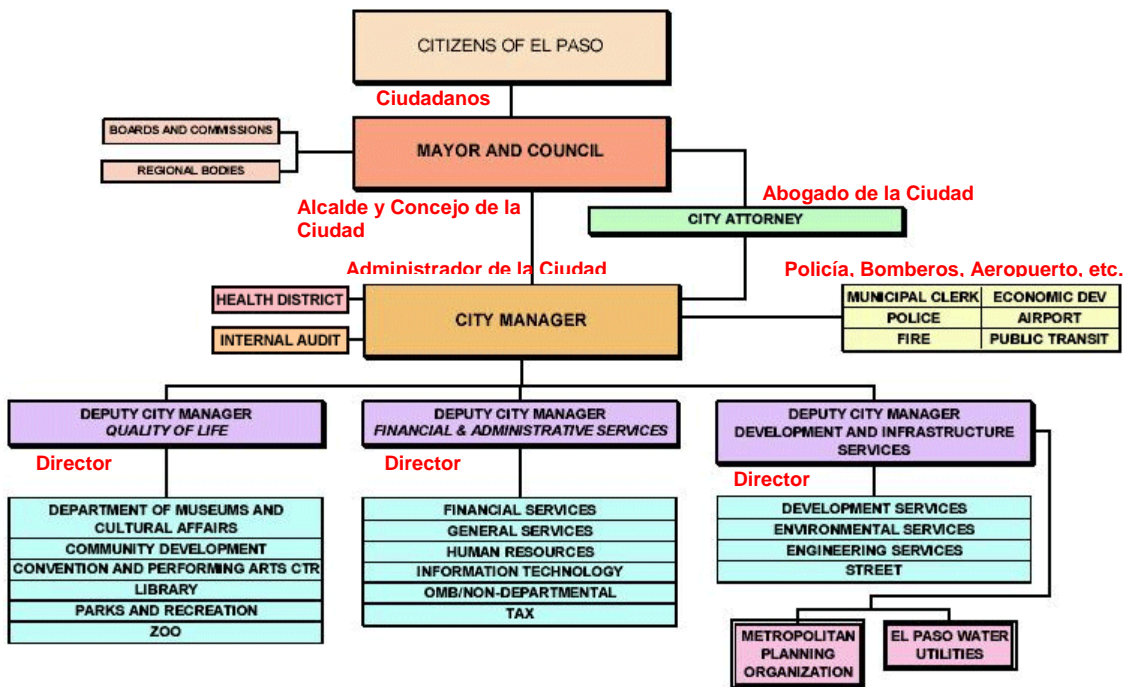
CITIZENS OF EL PASO

Ciudadanos

BOARDS AND COMMISSIONS

REGIONAL BODIES

MAYOR AND COUNCIL

Alcalde y Concejo de la Ciudad

Abogado de la Ciudad

CITY ATTORNEY

Administrador de la Ciudad

Policía, Bomberos, Aeropuerto, etc.

HEALTH DISTRICT

INTERNAL AUDIT

CITY MANAGER

| MUNICIPAL CLERK | ECONOMIC DEV |
|---|---|
| POLICE | AIRPORT |
| FIRE | PUBLIC TRANSIT |

DEPUTY CITY MANAGER
QUALITY OF LIFE

Director

DEPARTMENT OF MUSEUMS AND CULTURAL AFFAIRS
COMMUNITY DEVELOPMENT
CONVENTION AND PERFORMING ARTS CTR
LIBRARY
PARKS AND RECREATION
ZOO

DEPUTY CITY MANAGER
FINANCIAL & ADMINISTRATIVE SERVICES

Director

FINANCIAL SERVICES
GENERAL SERVICES
HUMAN RESOURCES
INFORMATION TECHNOLOGY
OMB/NON-DEPARTMENTAL
TAX

DEPUTY CITY MANAGER
DEVELOPMENT AND INFRASTRUCTURE SERVICES

Director

DEVELOPMENT SERVICES
ENVIRONMENTAL SERVICES
ENGINEERING SERVICES
STREET

METROPOLITAN PLANNING ORGANIZATION

EL PASO WATER UTILITIES